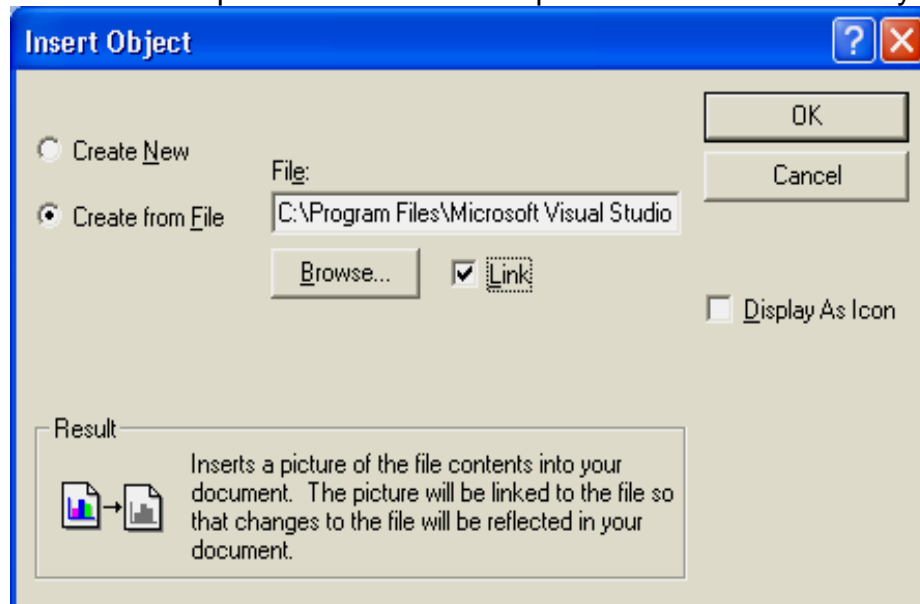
Insert Object

?

Create New

Create from File

File:

C:\Program Files\Microsoft Visual Studio

Browse...

Link

OK

Cancel

Display As Icon

Result

Inserts a picture of the file contents into your document. The picture will be linked to the file so that changes to the file will be reflected in your document.